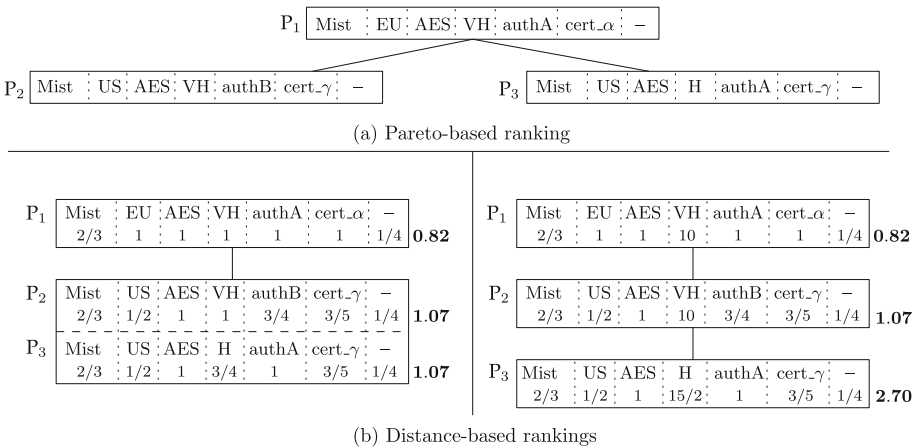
$P_1$

| Mist | EU | AES | VH | authA | cert_$\alpha$ | – |
|---|---|---|---|---|---|---|

$P_2$

| Mist | US | AES | VH | authB | cert_$\gamma$ | – |
|---|---|---|---|---|---|---|

$P_3$

| Mist | US | AES | H | authA | cert_$\gamma$ | – |
|---|---|---|---|---|---|---|

(a) Pareto-based ranking

| | Mist | EU | AES | VH | authA | cert_$\alpha$ | – | |
|---|---|---|---|---|---|---|---|---|
| $P_1$ | 2/3 | 1 | 1 | 1 | 1 | 1 | 1/4 | **0.82** |

| | Mist | US | AES | VH | authB | cert_$\gamma$ | – | |
|---|---|---|---|---|---|---|---|---|
| $P_2$ | 2/3 | 1/2 | 1 | 1 | 3/4 | 3/5 | 1/4 | **1.07** |

| | Mist | US | AES | H | authA | cert_$\gamma$ | – | |
|---|---|---|---|---|---|---|---|---|
| $P_3$ | 2/3 | 1/2 | 1 | 3/4 | 1 | 3/5 | 1/4 | **1.07** |

| | Mist | EU | AES | VH | authA | cert_$\alpha$ | – | |
|---|---|---|---|---|---|---|---|---|
| $P_1$ | 2/3 | 1 | 1 | 10 | 1 | 1 | 1/4 | **0.82** |

| | Mist | US | AES | VH | authB | cert_$\gamma$ | – | |
|---|---|---|---|---|---|---|---|---|
| $P_2$ | 2/3 | 1/2 | 1 | 10 | 3/4 | 3/5 | 1/4 | **1.07** |

| | Mist | US | AES | H | authA | cert_$\gamma$ | – | |
|---|---|---|---|---|---|---|---|---|
| $P_3$ | 2/3 | 1/2 | 1 | 15/2 | 1 | 3/5 | 1/4 | **2.70** |

(b) Distance-based rankings